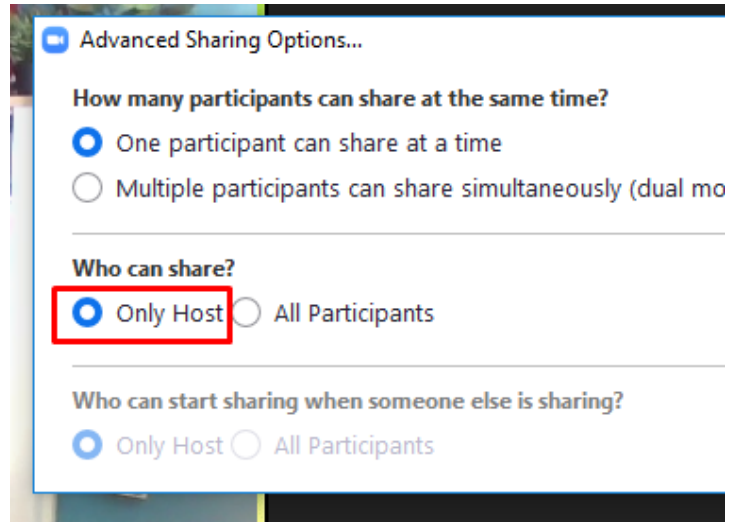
Advanced Sharing Options...

How many participants can share at the same time?

One participant can share at a time

Multiple participants can share simultaneously (dual mo

Who can share?

Only Host All Participants

Who can start sharing when someone else is sharing?

Only Host All Participants